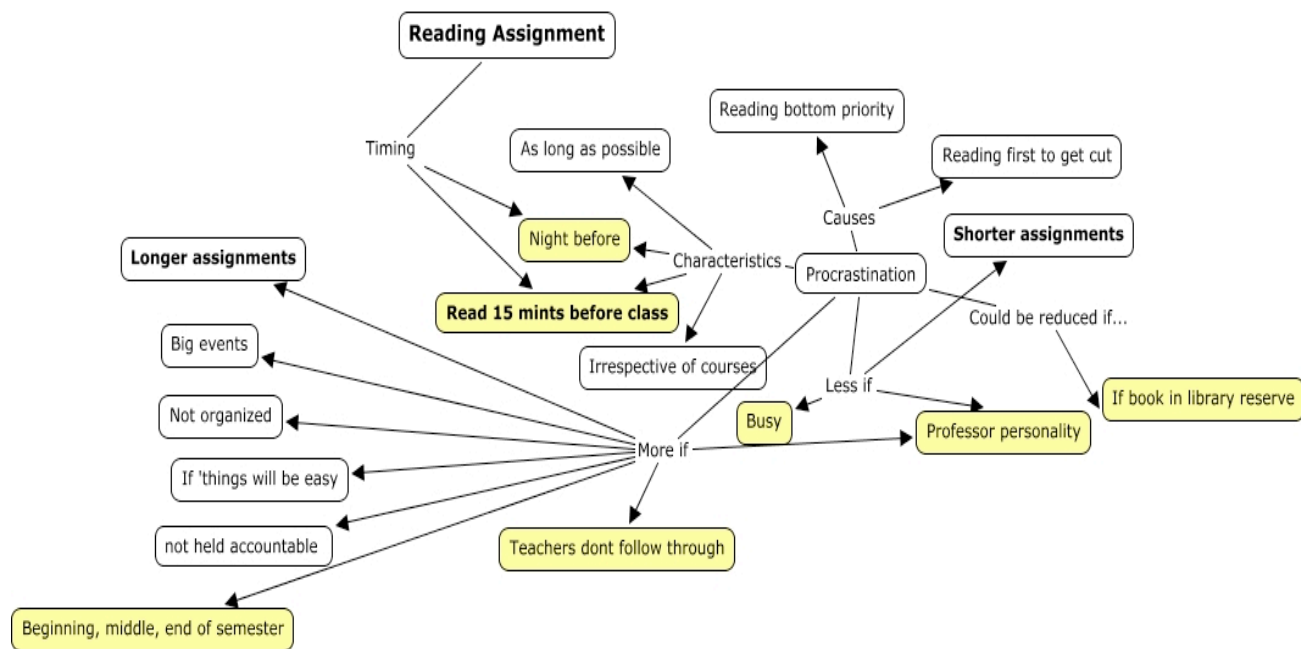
Reading Assignment

Timing

Reading bottom priority

Reading first to get cut

As long as possible

Causes

Night before

Characteristics

Shorter assignments

Procrastination

Longer assignments

Read 15 mints before class

Could be reduced if...

Big events

Irrespective of courses

Less if

If book in library reserve

Not organized

Busy

Professor personality

More if

If 'things will be easy

not held accountable

Teachers dont follow through

Beginning, middle, end of semester